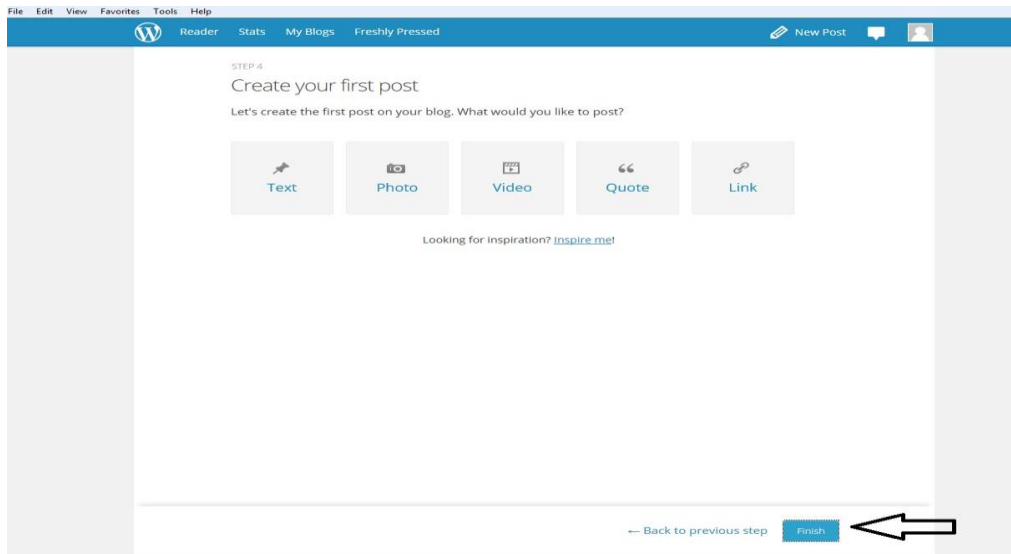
File Edit View Favorites Tools Help

Reader Stats My Blogs Freshly Pressed

New Post

STEP 4

Create your first post

Let's create the first post on your blog. What would you like to post?

Text

Photo

Video

Quote

Link

Looking for inspiration? Inspire me!

← Back to previous step

Finish